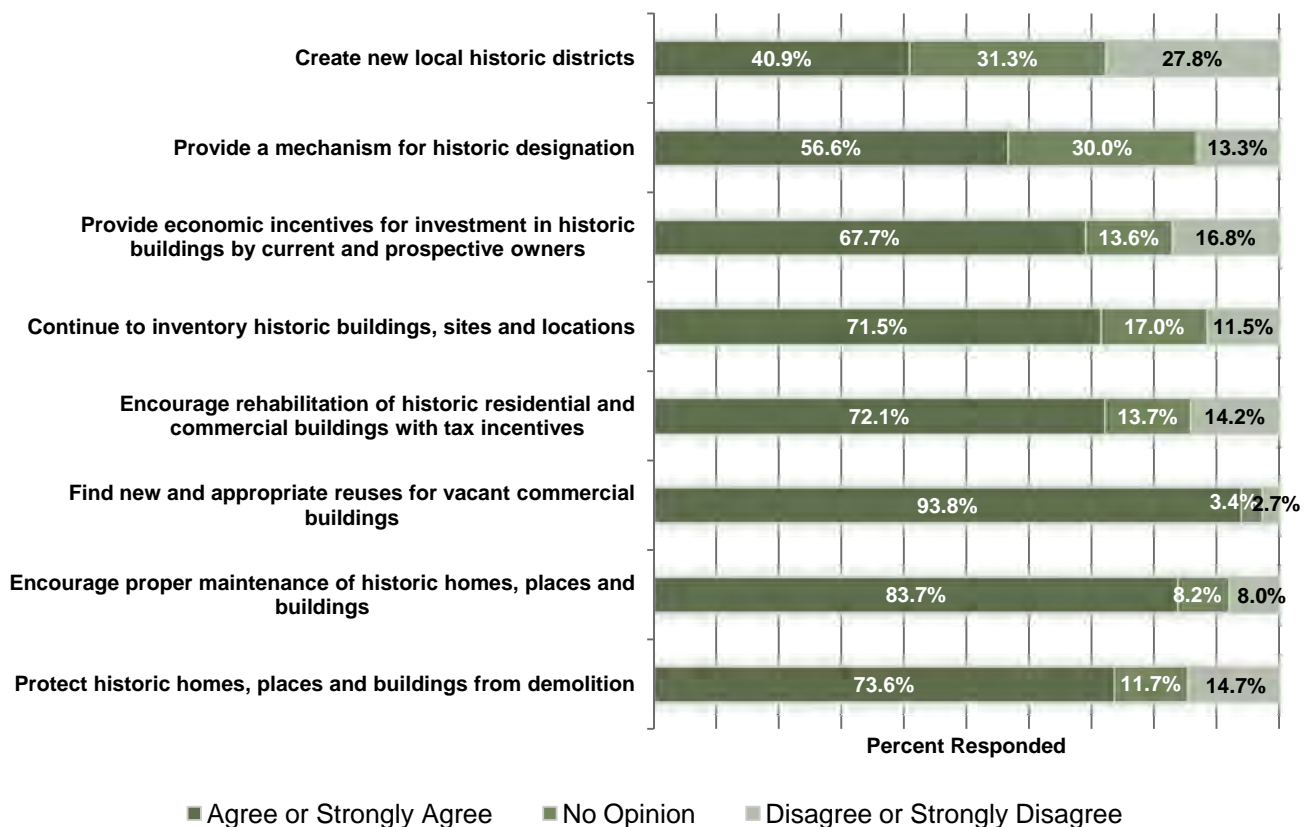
| | Agree or Strongly Agree | No Opinion | Disagree or Strongly Disagree |
|---|---|---|---|
| Create new local historic districts | 40.9% | 31.3% | 27.8% |
| Provide a mechanism for historic designation | 56.6% | 30.0% | 13.3% |
| Provide economic incentives for investment in historic buildings by current and prospective owners | 67.7% | 13.6% | 16.8% |
| Continue to inventory historic buildings, sites and locations | 71.5% | 17.0% | 11.5% |
| Encourage rehabilitation of historic residential and commercial buildings with tax incentives | 72.1% | 13.7% | 14.2% |
| Find new and appropriate reuses for vacant commercial buildings | 93.8% | 3.4% | 2.7% |
| Encourage proper maintenance of historic homes, places and buildings | 83.7% | 8.2% | 8.0% |
| Protect historic homes, places and buildings from demolition | 73.6% | 11.7% | 14.7% |

Percent Responded

Agree or Strongly Agree No Opinion Disagree or Strongly Disagree